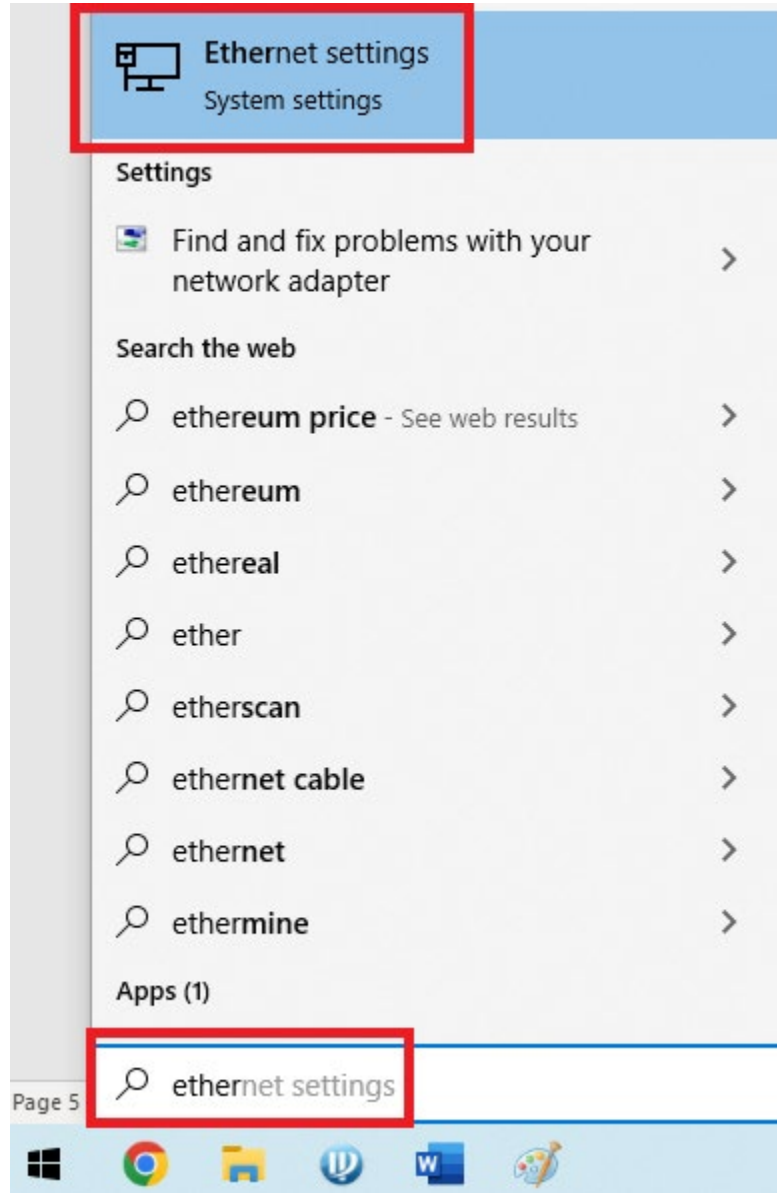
Ethernet settings
System settings

Settings

Find and fix problems with your network adapter

Search the web

ethereum price - See web results

ethereum

ethereal

ether

etherscan

ethernet cable

ethernet

ethermine

Apps (1)

Page 5

ethernet settings